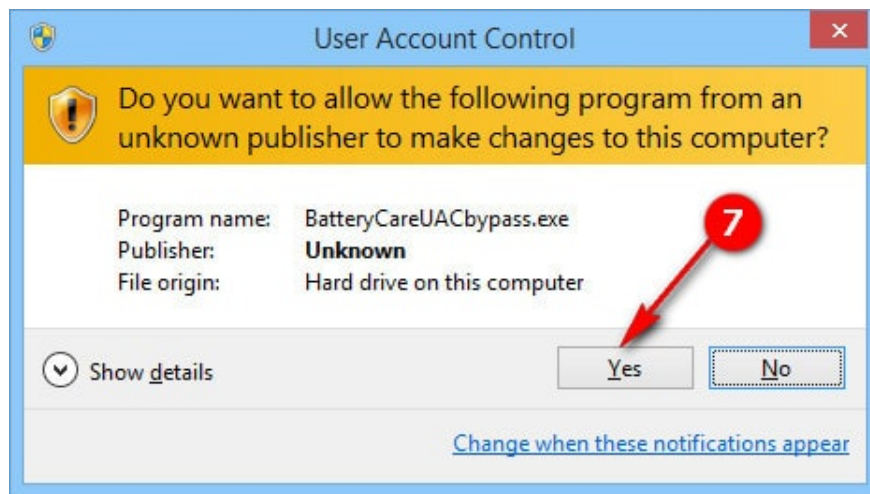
User Account Control

Do you want to allow the following program from an unknown publisher to make changes to this computer?

Program name: BatteryCareUACbypass.exe
Publisher: **Unknown**
File origin: Hard drive on this computer

7

Show details

Yes

No

Change when these notifications appear